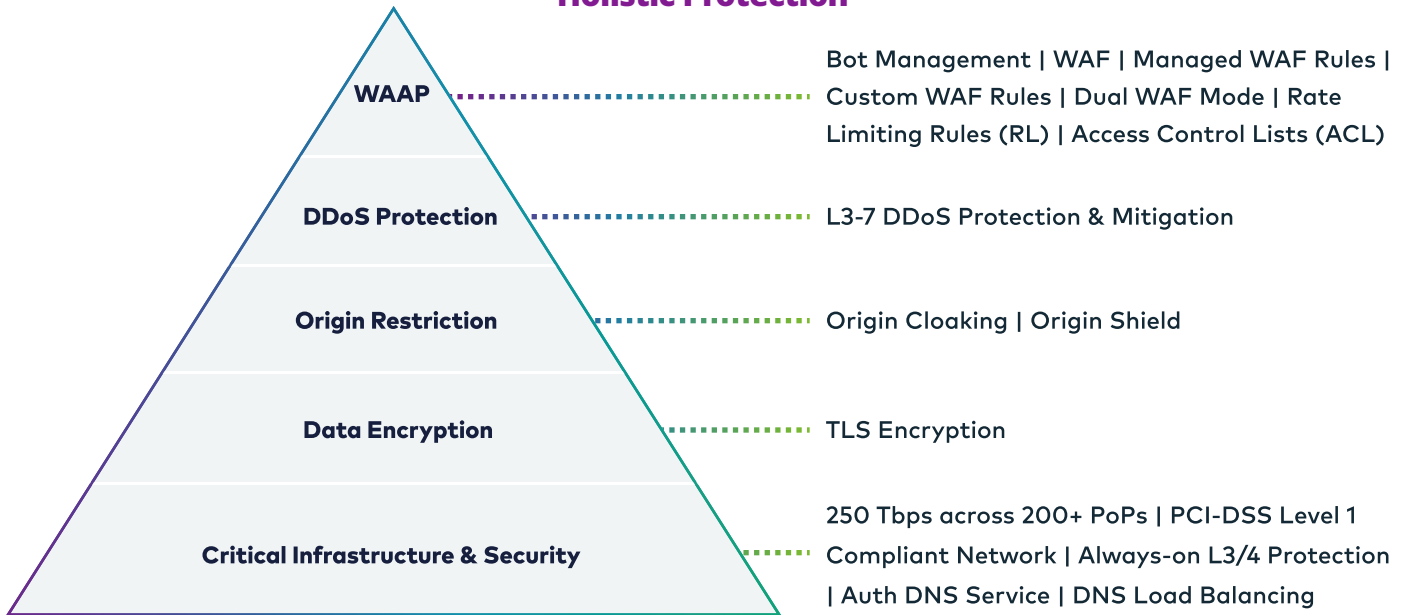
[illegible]

WAAP

Bot Management | WAF | Managed WAF Rules | Custom WAF Rules | Dual WAF Mode | Rate Limiting Rules (RL) | Access Control Lists (ACL)

DDoS Protection

L3-7 DDoS Protection & Mitigation

Origin Restriction

Origin Cloaking | Origin Shield

Data Encryption

TLS Encryption

Critical Infrastructure & Security

250 Tbps across 200+ PoPs | PCI-DSS Level 1 Compliant Network | Always-on L3/4 Protection | Auth DNS Service | DNS Load Balancing